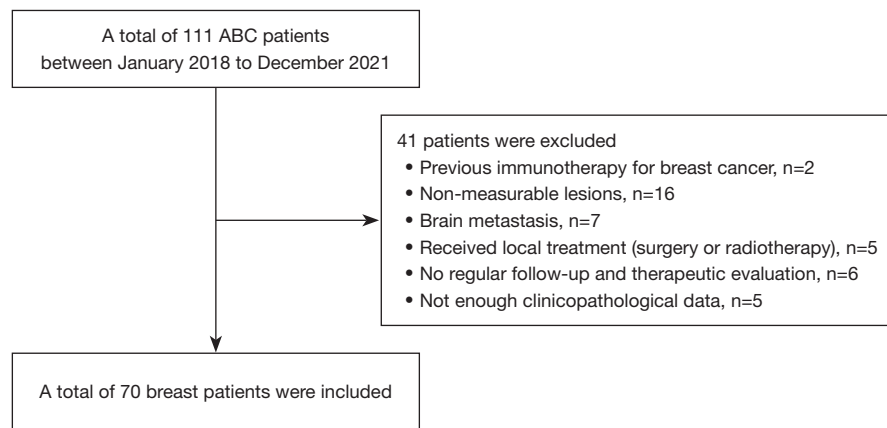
A total of 111 ABC patients
between January 2018 to December 2021

41 patients were excluded
• Previous immunotherapy for breast cancer, n=2
• Non-measurable lesions, n=16
• Brain metastasis, n=7
• Received local treatment (surgery or radiotherapy), n=5
• No regular follow-up and therapeutic evaluation, n=6
• Not enough clinicopathological data, n=5

A total of 70 breast patients were included